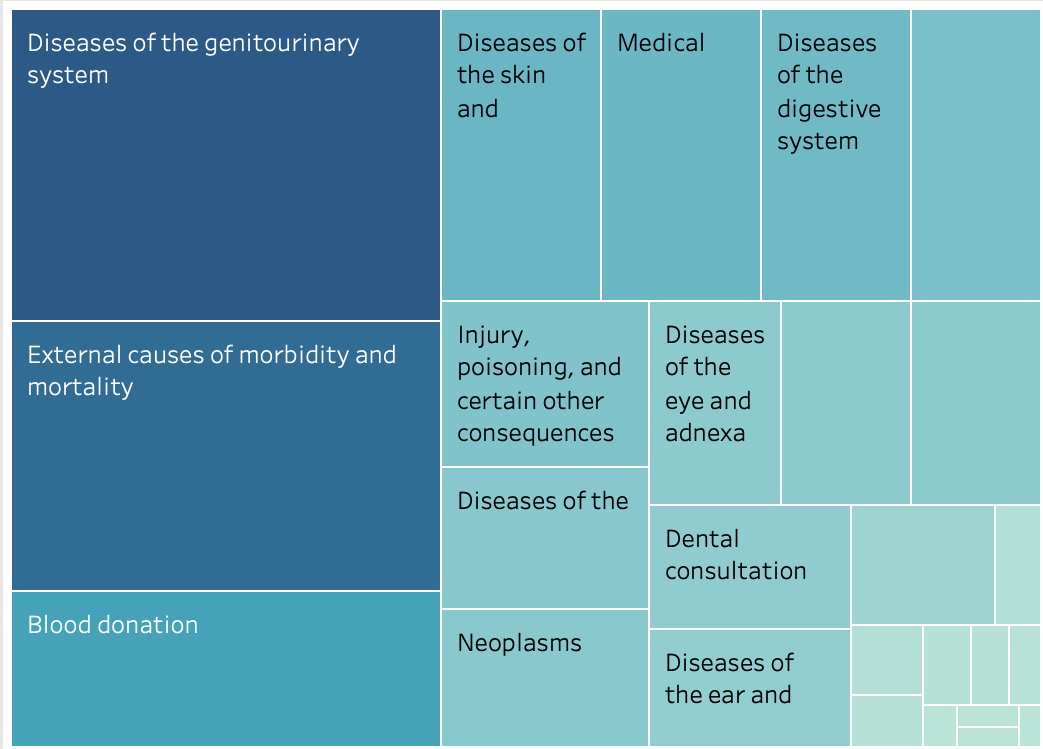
Diseases of the genitourinary system

Diseases of the skin and

Medical

Diseases of the digestive system

External causes of morbidity and mortality

Injury, poisoning, and certain other consequences

Diseases of the eye and adnexa

Diseases of the

Dental consultation

Blood donation

Neoplasms

Diseases of the ear and